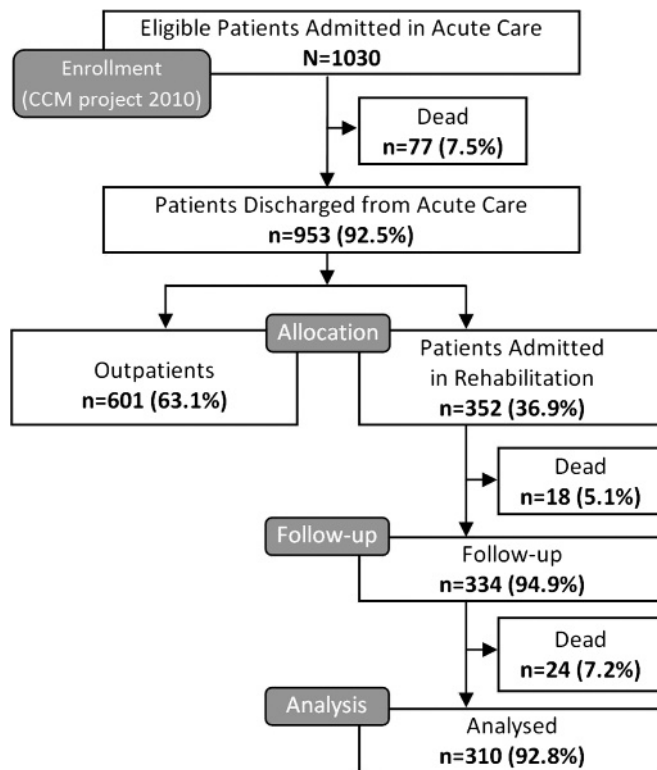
Eligible Patients Admitted in Acute Care
N=1030

Enrollment
(CCM project 2010)

Dead
n=77 (7.5%)

Patients Discharged from Acute Care
n=953 (92.5%)

Allocation

Outpatients
n=601 (63.1%)

Patients Admitted in Rehabilitation
n=352 (36.9%)

Dead
n=18 (5.1%)

Follow-up

Follow-up
n=334 (94.9%)

Dead
n=24 (7.2%)

Analysis

Analysed
n=310 (92.8%)